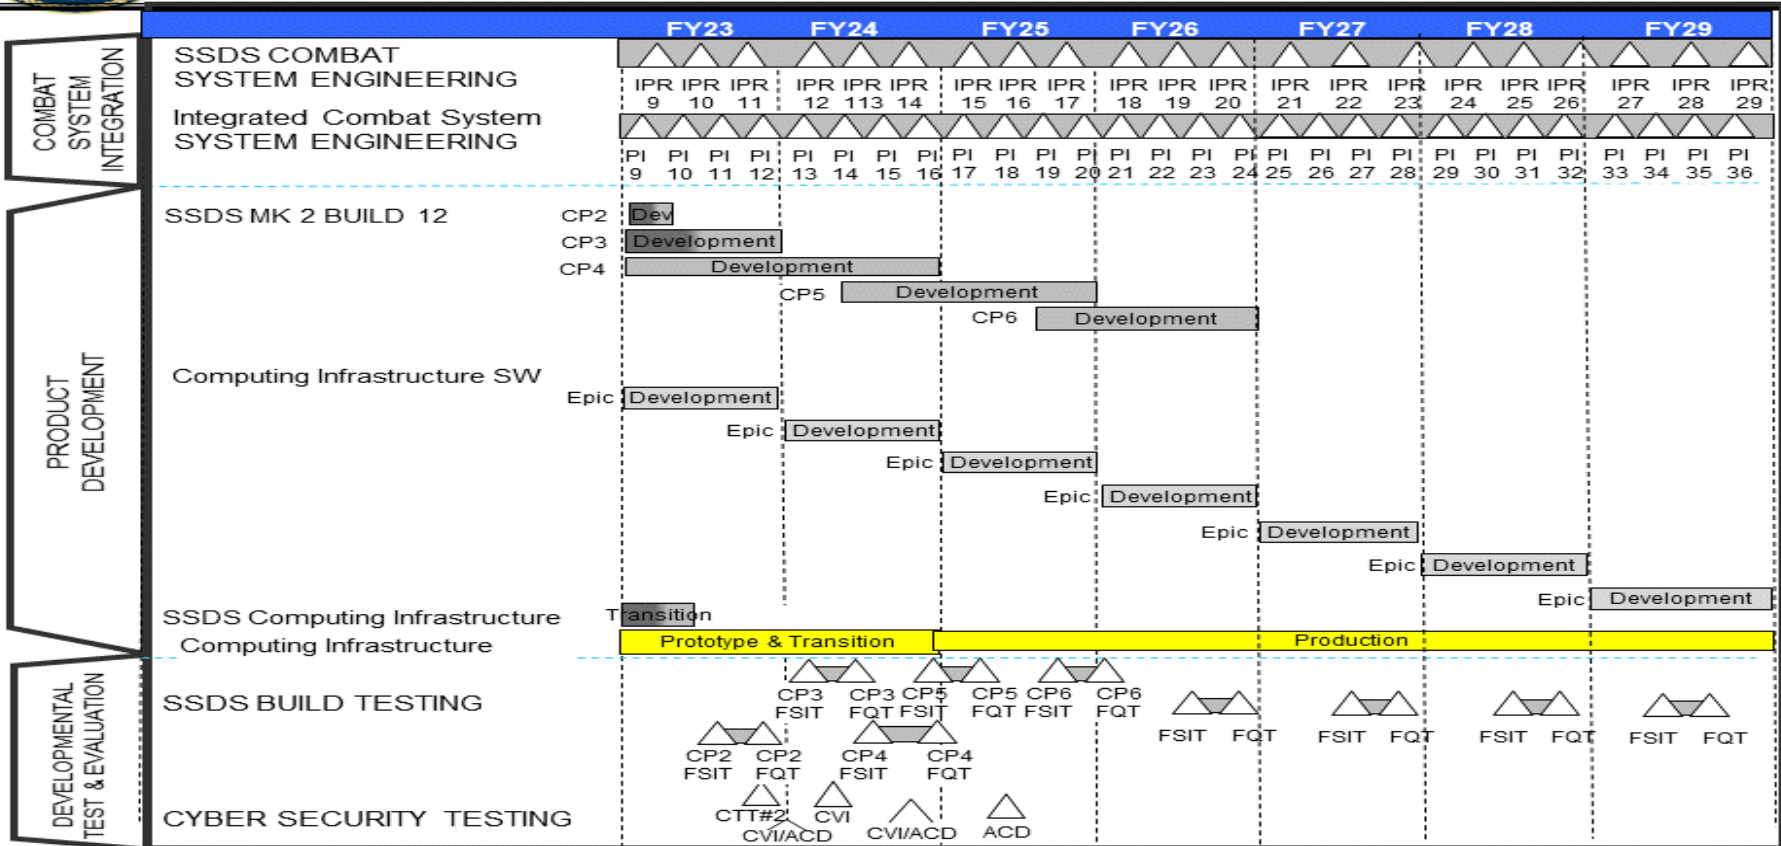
COMBAT SYSTEM INTEGRATION

FY23 FY24 FY25 FY26 FY27 FY28 FY29

SSDS COMBAT SYSTEM ENGINEERING

IPR 9 IPR 10 IPR 11 IPR 12 IPR 113 IPR 14 IPR 15 IPR 16 IPR 17 IPR 18 IPR 19 IPR 20 IPR 21 IPR 22 IPR 23 IPR 24 IPR 25 IPR 26 IPR 27 IPR 28 IPR 29

Integrated Combat System SYSTEM ENGINEERING

PI 9 PI 10 PI 11 PI 12 PI 13 PI 14 PI 15 PI 16 PI 17 PI 18 PI 19 PI 20 PI 21 PI 22 PI 23 PI 24 PI 25 PI 26 PI 27 PI 28 PI 29 PI 30 PI 31 PI 32 PI 33 PI 34 PI 35 PI 36

PRODUCT DEVELOPMENT

SSDS MK 2 BUILD 12

CP2 Dev
CP3 Development
CP4 Development
CP5 Development
CP6 Development

Computing Infrastructure SW

Epic Development
Epic Development
Epic Development
Epic Development
Epic Development
Epic Development
Epic Development

SSDS Computing Infrastructure
Transition
Computing Infrastructure
Prototype & Transition
Production

DEVELOPMENTAL TEST & EVALUATION

SSDS BUILD TESTING

CP3 FSIT CP3 FQT CP5 FSIT CP5 FQT CP6 FSIT CP6 FQT
CP2 FSIT CP2 FQT CP4 FSIT CP4 FQT
FSIT FQT FSIT FQT FSIT FQT FSIT FQT

CYBER SECURITY TESTING

CTT#2 CVI/ACD CVI CVI/ACD ACD